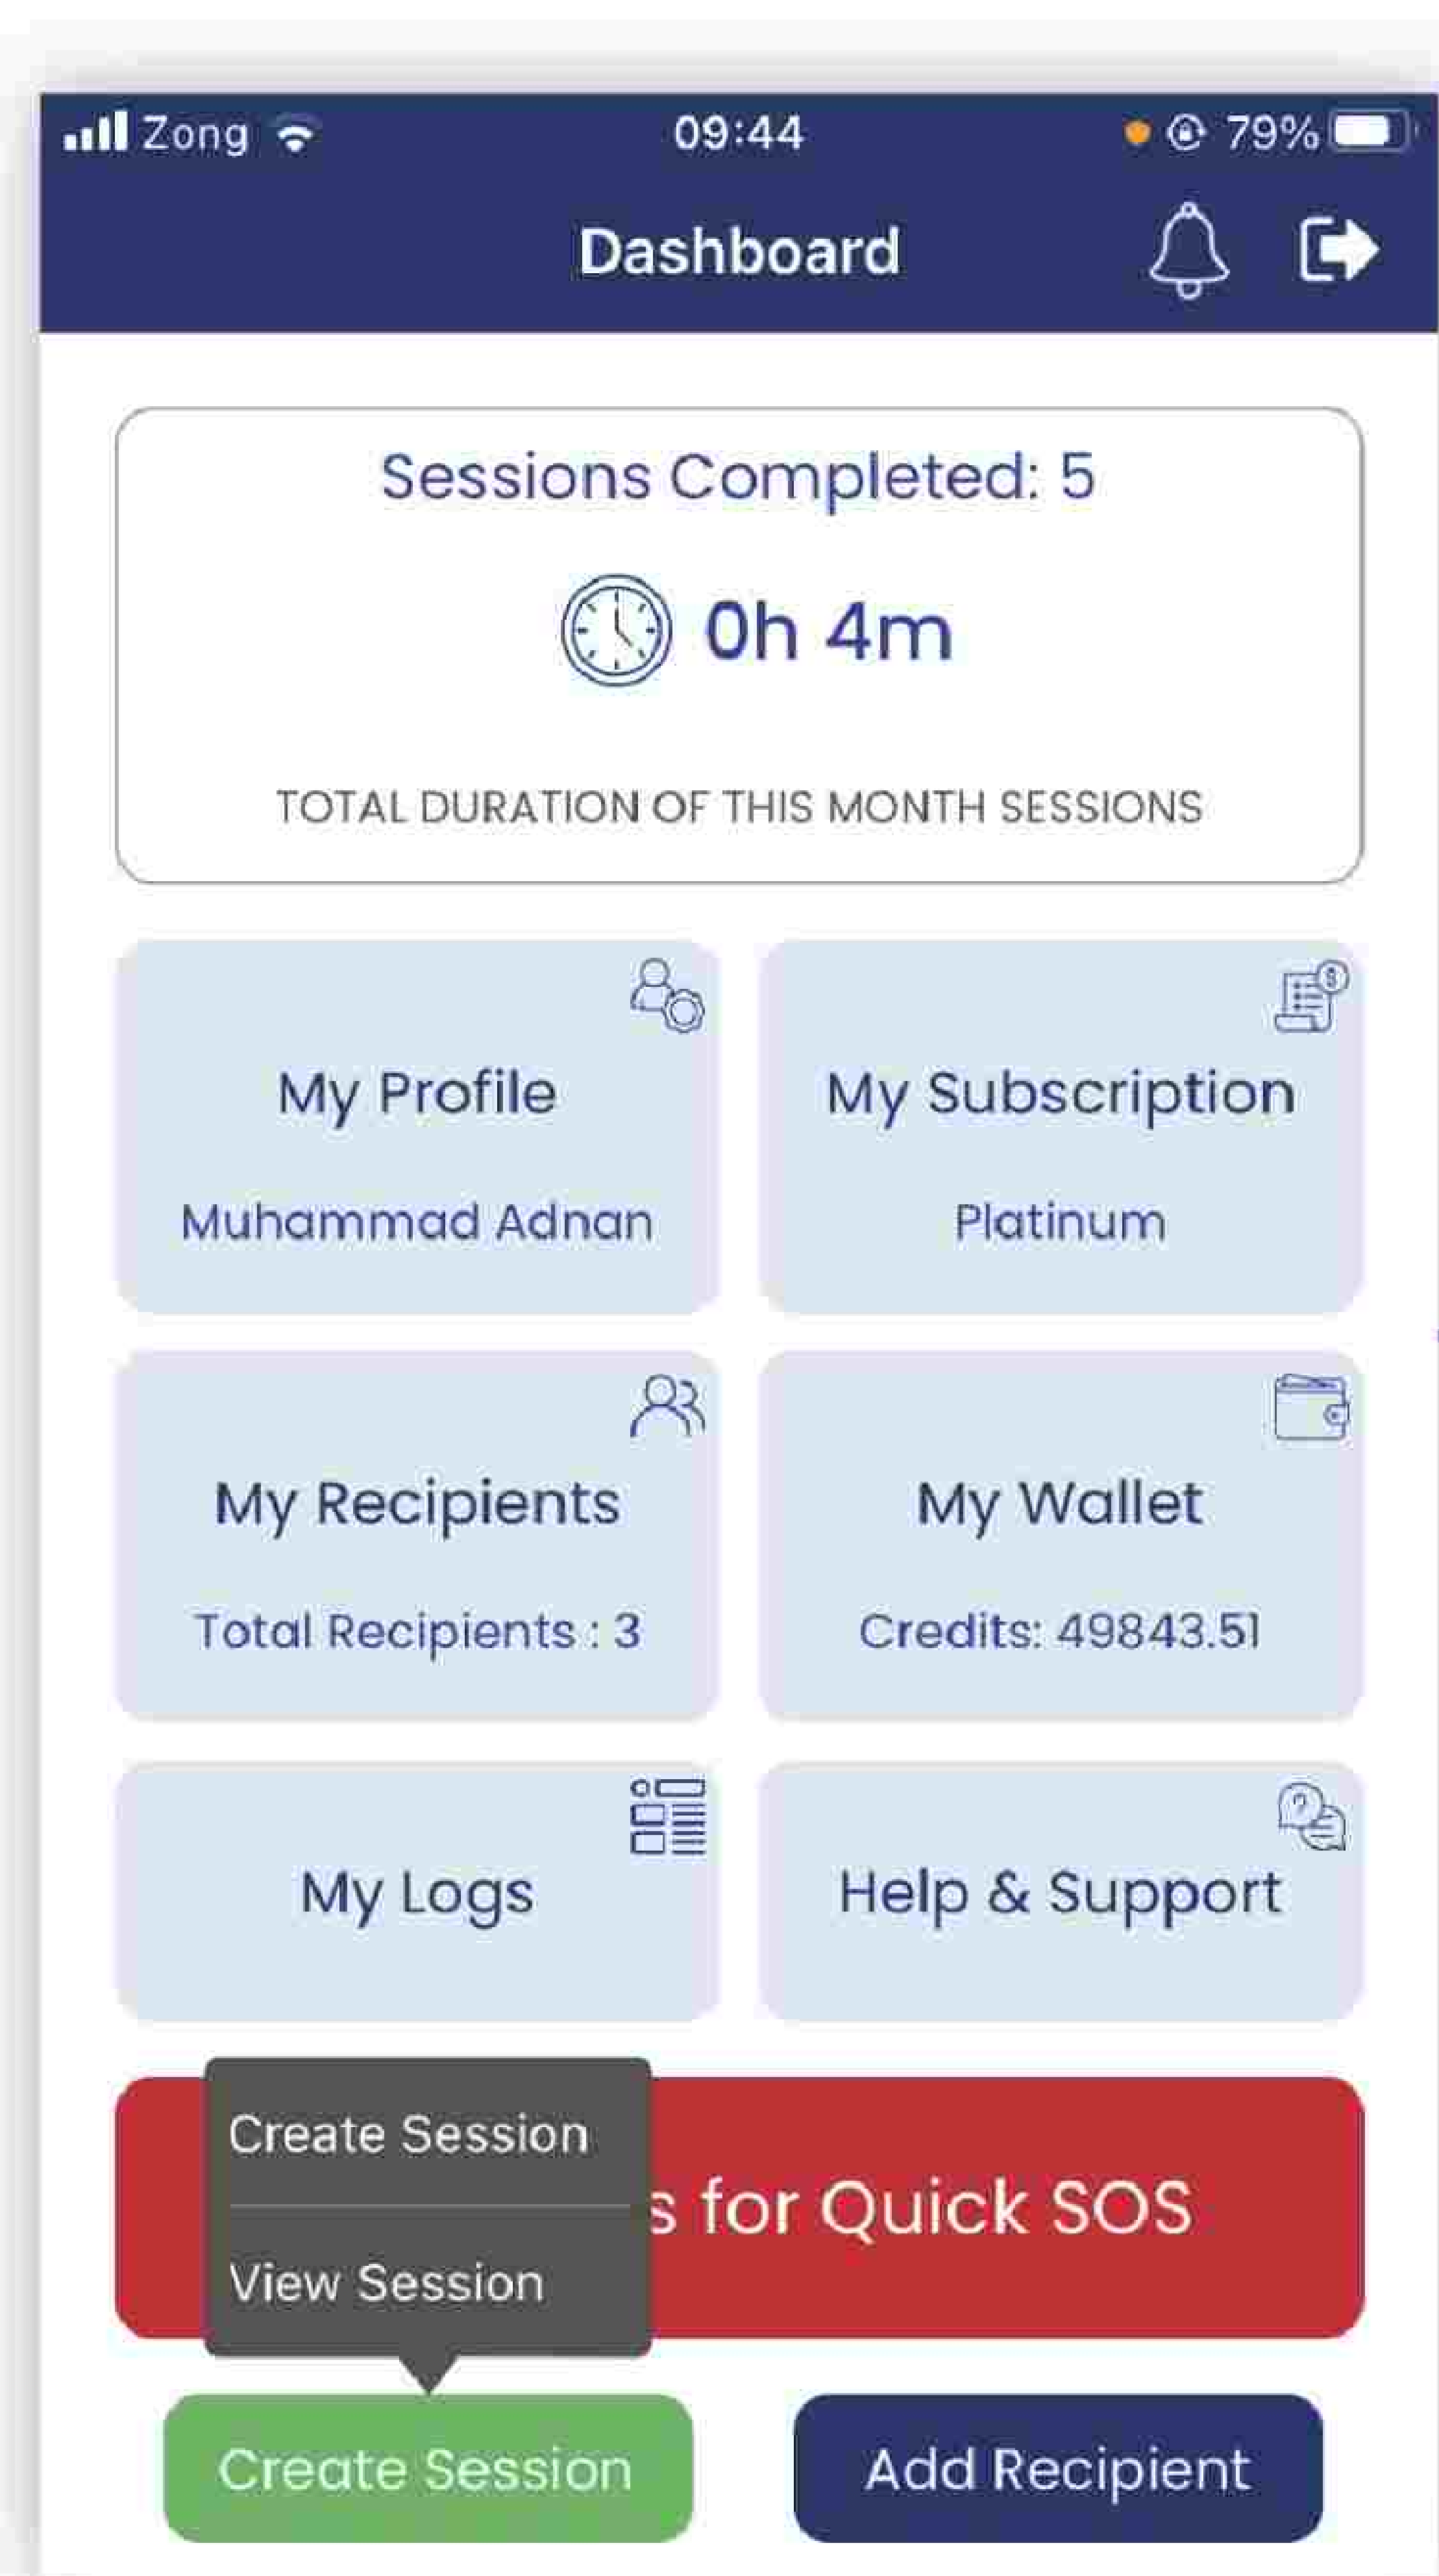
Zong 09:44 79%

Dashboard

Sessions Completed: 5

0h 4m

TOTAL DURATION OF THIS MONTH SESSIONS

My Profile

Muhammad Adnan

My Subscription

Platinum

My Recipients

Total Recipients : 3

My Wallet

Credits: 49843.51

My Logs

Help & Support

Create Session

View Session

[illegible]s for Quick SOS

Create Session

Add Recipient